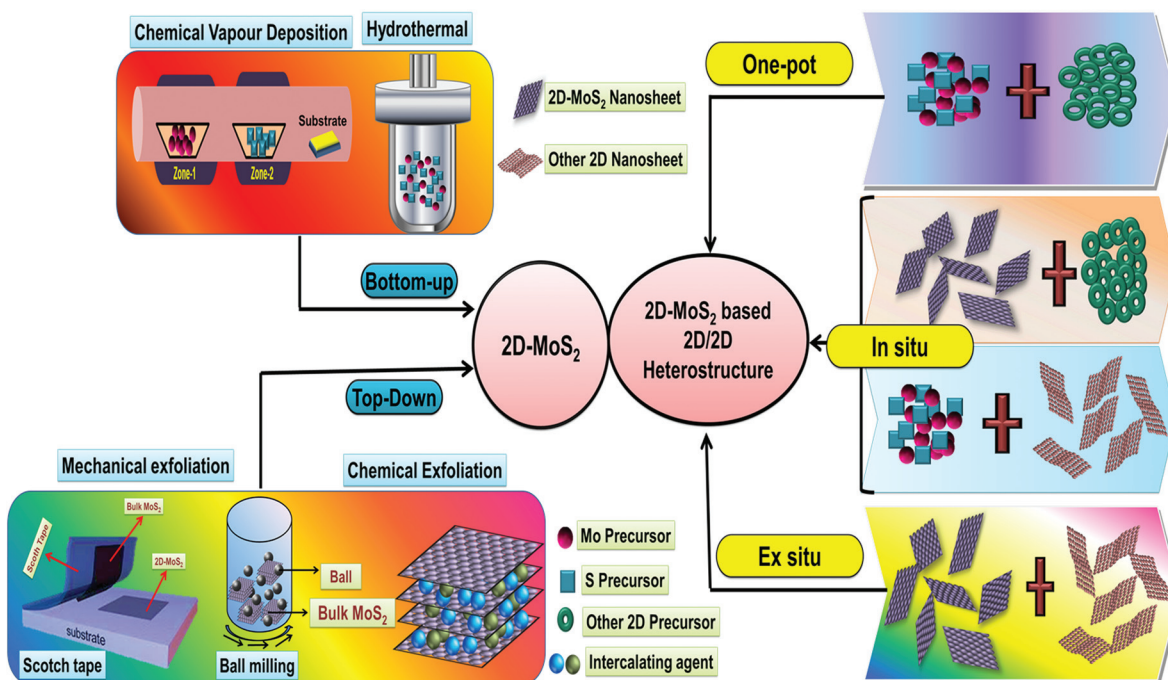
Chemical Vapour Deposition

Hydrothermal

Substrate

Zone-1

Zone-2

2D-MoS$_2$ Nanosheet

Other 2D Nanosheet

One-pot

Bottom-up

2D-MoS$_2$

2D-MoS$_2$ based 2D/2D Heterostructure

In situ

Top-Down

Mechanical exfoliation

Chemical Exfoliation

Scoth Tape

Bulk MoS$_2$

2D-MoS$_2$

substrate

Scotch tape

Ball

Bulk MoS$_2$

Ball milling

Mo Precursor

S Precursor

Other 2D Precursor

Intercalating agent

Ex situ